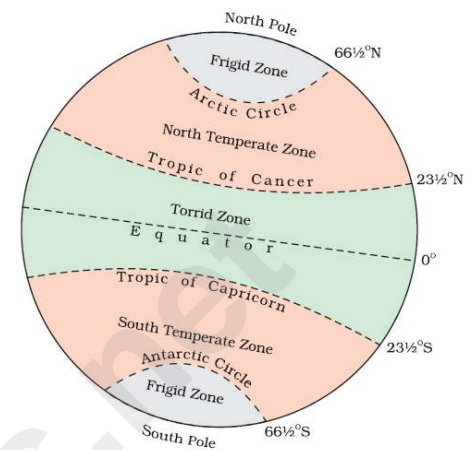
North Pole
66½°N
Frigid Zone
Arctic Circle
North Temperate Zone
Tropic of Cancer
23½°N
Torrid Zone
E q u a t o r
0°
Tropic of Capricorn
South Temperate Zone
23½°S
Antarctic Circle
Frigid Zone
South Pole
66½°S